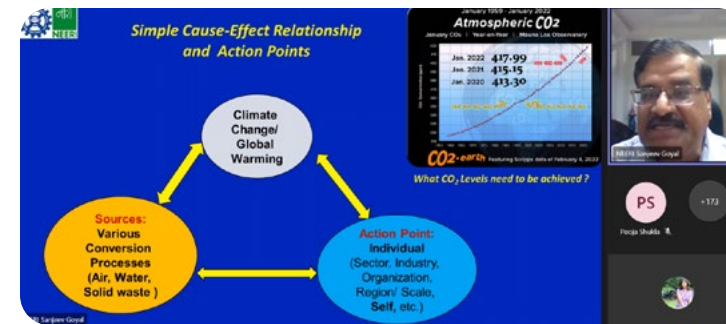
NEERI

Simple Cause-Effect Relationship and Action Points

Climate Change/ Global Warming

Sources: Various Conversion Processes (Air, Water, Solid waste )

Action Point: Individual (Sector, Industry, Organization, Region/ Scale, Self, etc.)

January 1959 - January 2022

Atmospheric $CO_2$

January $CO_2$ | Year-on-Year | Mauna Loa Observatory

Jan. 2022 417.99

Jan. 2021 415.15

Jan. 2020 413.30

$CO_2$.earth Featuring Scripps data of February 6, 2022

What $CO_2$ Levels need to be achieved ?

NEERI Sanjeev Goyal

PS

+173

Pooja Shukla

Sanjeev Goyal